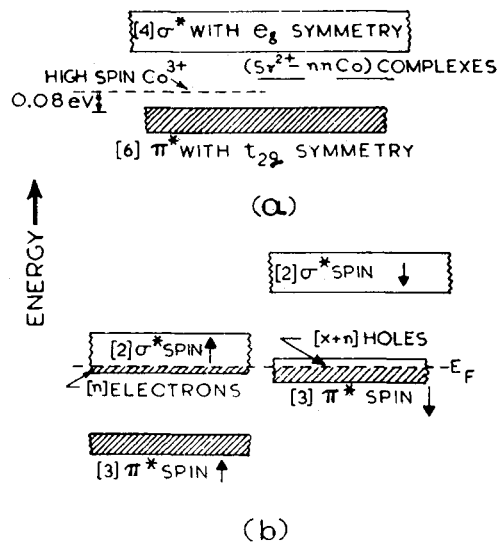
[4] $\sigma^*$ WITH $e_g$ SYMMETRY

HIGH SPIN $Co^{3+}$

($Sr^{2+}$ – nnCo) COMPLEXES

0.08 eV

[6] $\pi^*$ WITH $t_{2g}$ SYMMETRY

(a)

ENERGY

[2] $\sigma^*$ SPIN ↓

[2] $\sigma^*$ SPIN ↑

[x+n] HOLES

[n] ELECTRONS

$E_F$

[3] $\pi^*$ SPIN ↓

[3] $\pi^*$ SPIN ↑

(b)